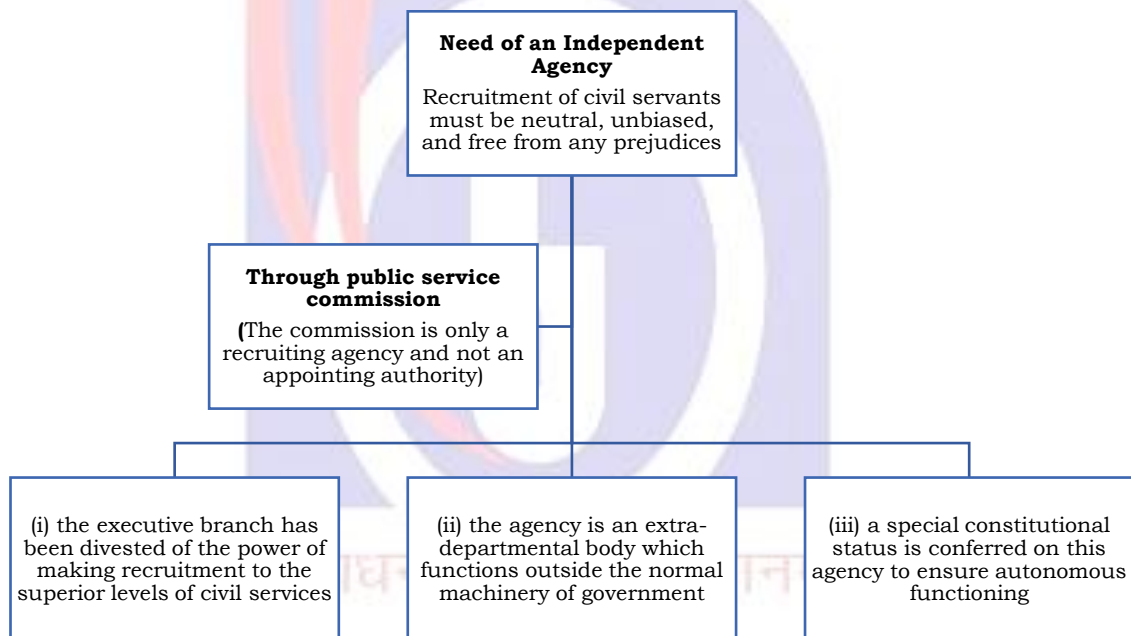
**Need of an Independent Agency**

Recruitment of civil servants must be neutral, unbiased, and free from any prejudices

**Through public service commission**

(The commission is only a recruiting agency and not an appointing authority)

(i) the executive branch has been divested of the power of making recruitment to the superior levels of civil services

(ii) the agency is an extra-departmental body which functions outside the normal machinery of government

(iii) a special constitutional status is conferred on this agency to ensure autonomous functioning